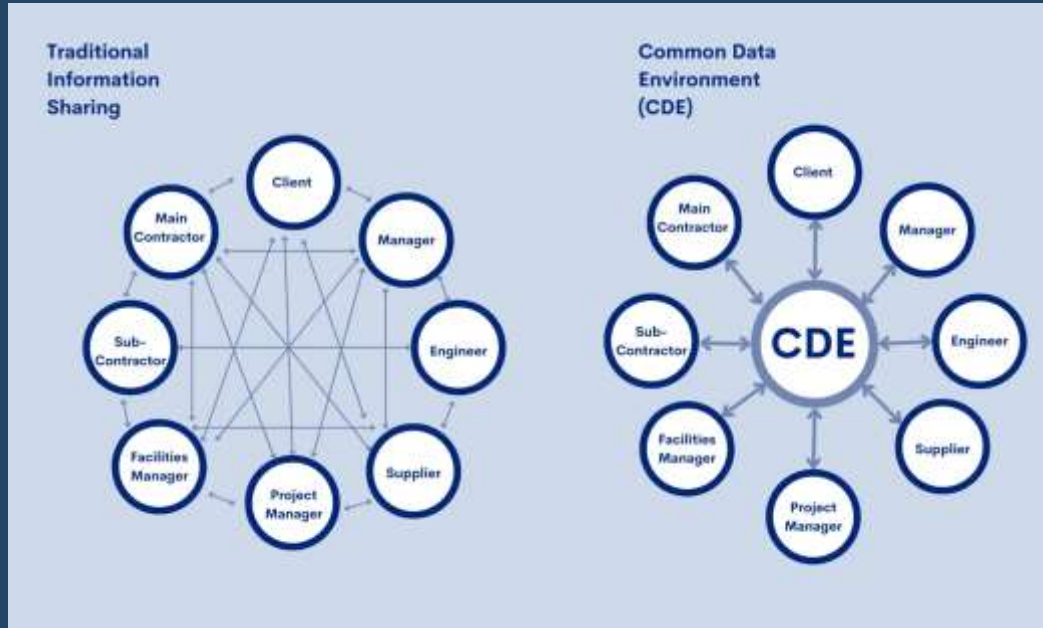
Traditional Information Sharing

Client

Main Contractor

Manager

Sub-Contractor

Engineer

Facilities Manager

Supplier

Project Manager

Common Data Environment (CDE)

Client

Main Contractor

Manager

Sub-Contractor

CDE

Engineer

Facilities Manager

Supplier

Project Manager